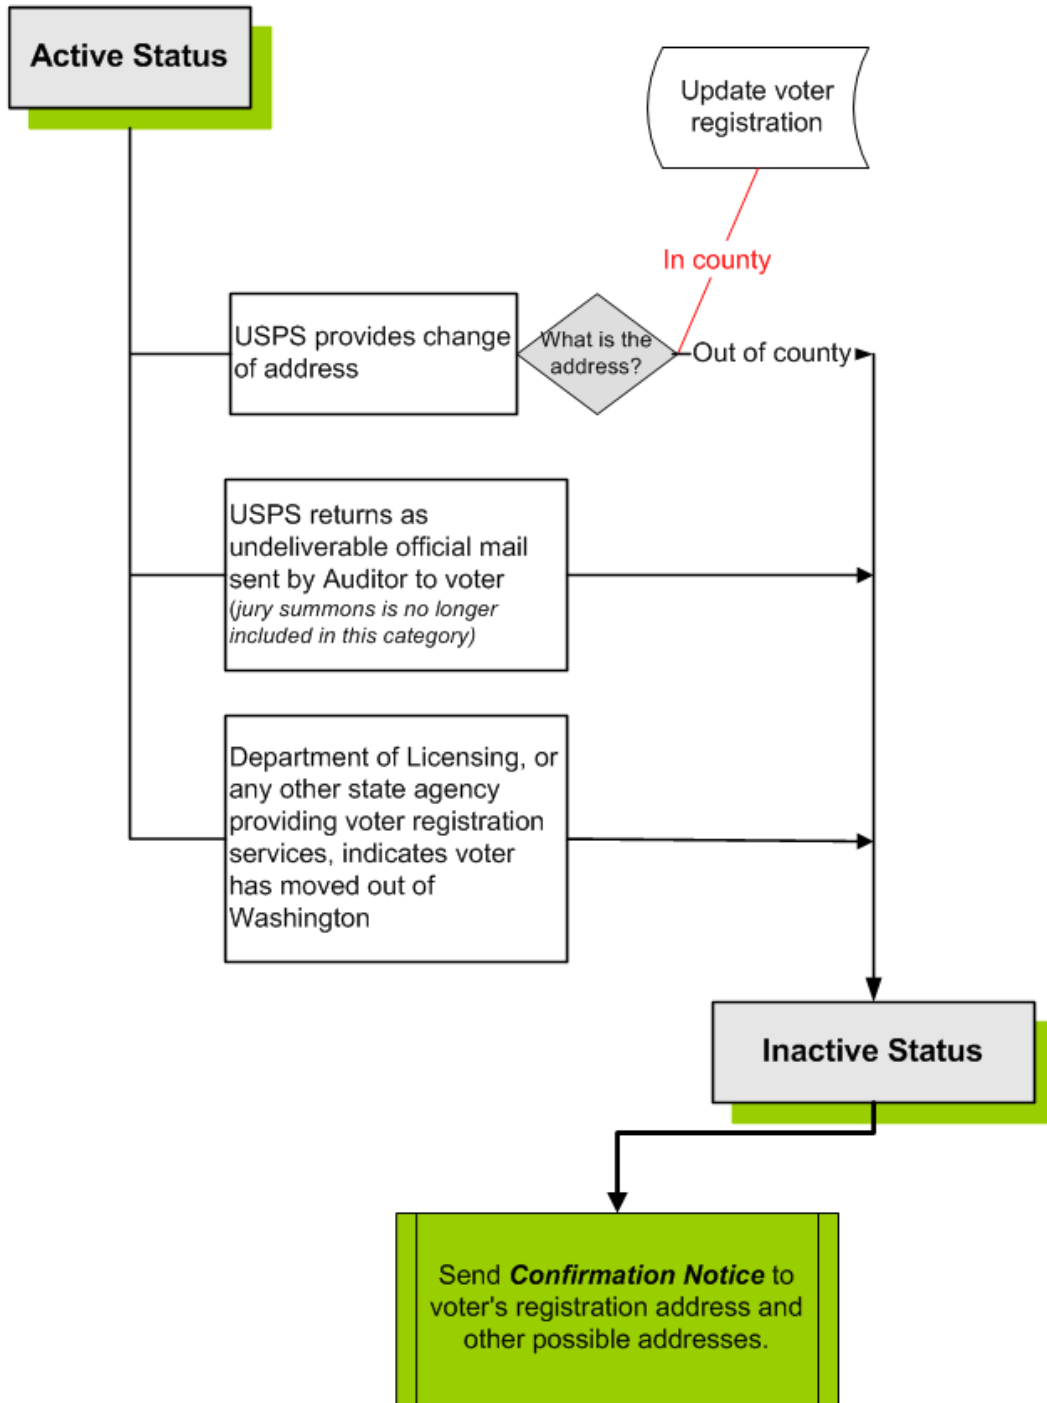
Active Status

Update voter registration

In county

USPS provides change of address

What is the address?

Out of county

USPS returns as undeliverable official mail sent by Auditor to voter (jury summons is no longer included in this category)

Department of Licensing, or any other state agency providing voter registration services, indicates voter has moved out of Washington

Inactive Status

Send ***Confirmation Notice*** to voter's registration address and other possible addresses.